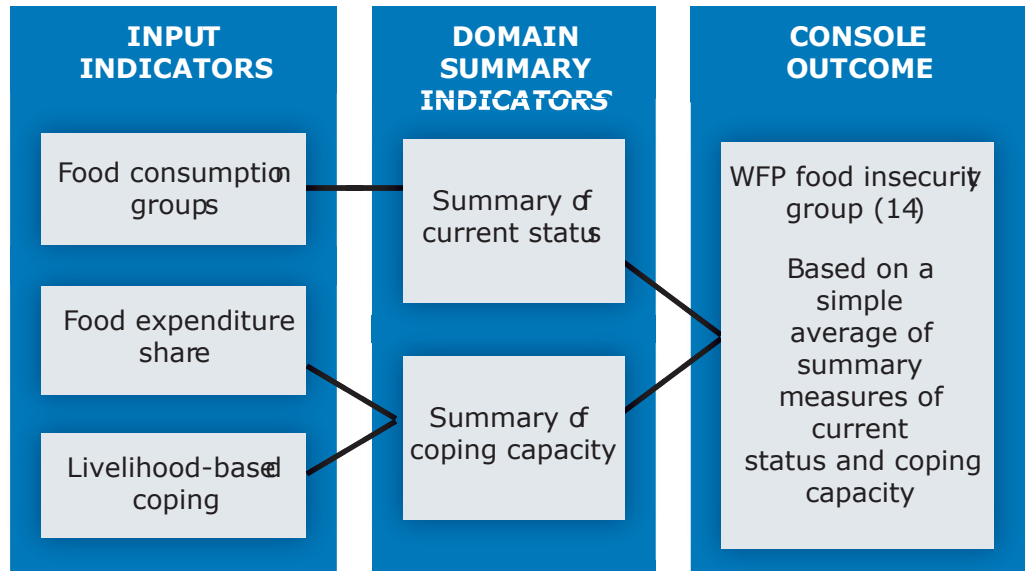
INPUT INDICATORS

Food consumption groups

Food expenditure share

Livelihood-based coping

DOMAIN SUMMARY INDICATORS

Summary of current status

Summary of coping capacity

CONSOLE OUTCOME

WFP food insecurity group (14)

Based on a simple average of summary measures of current status and coping capacity